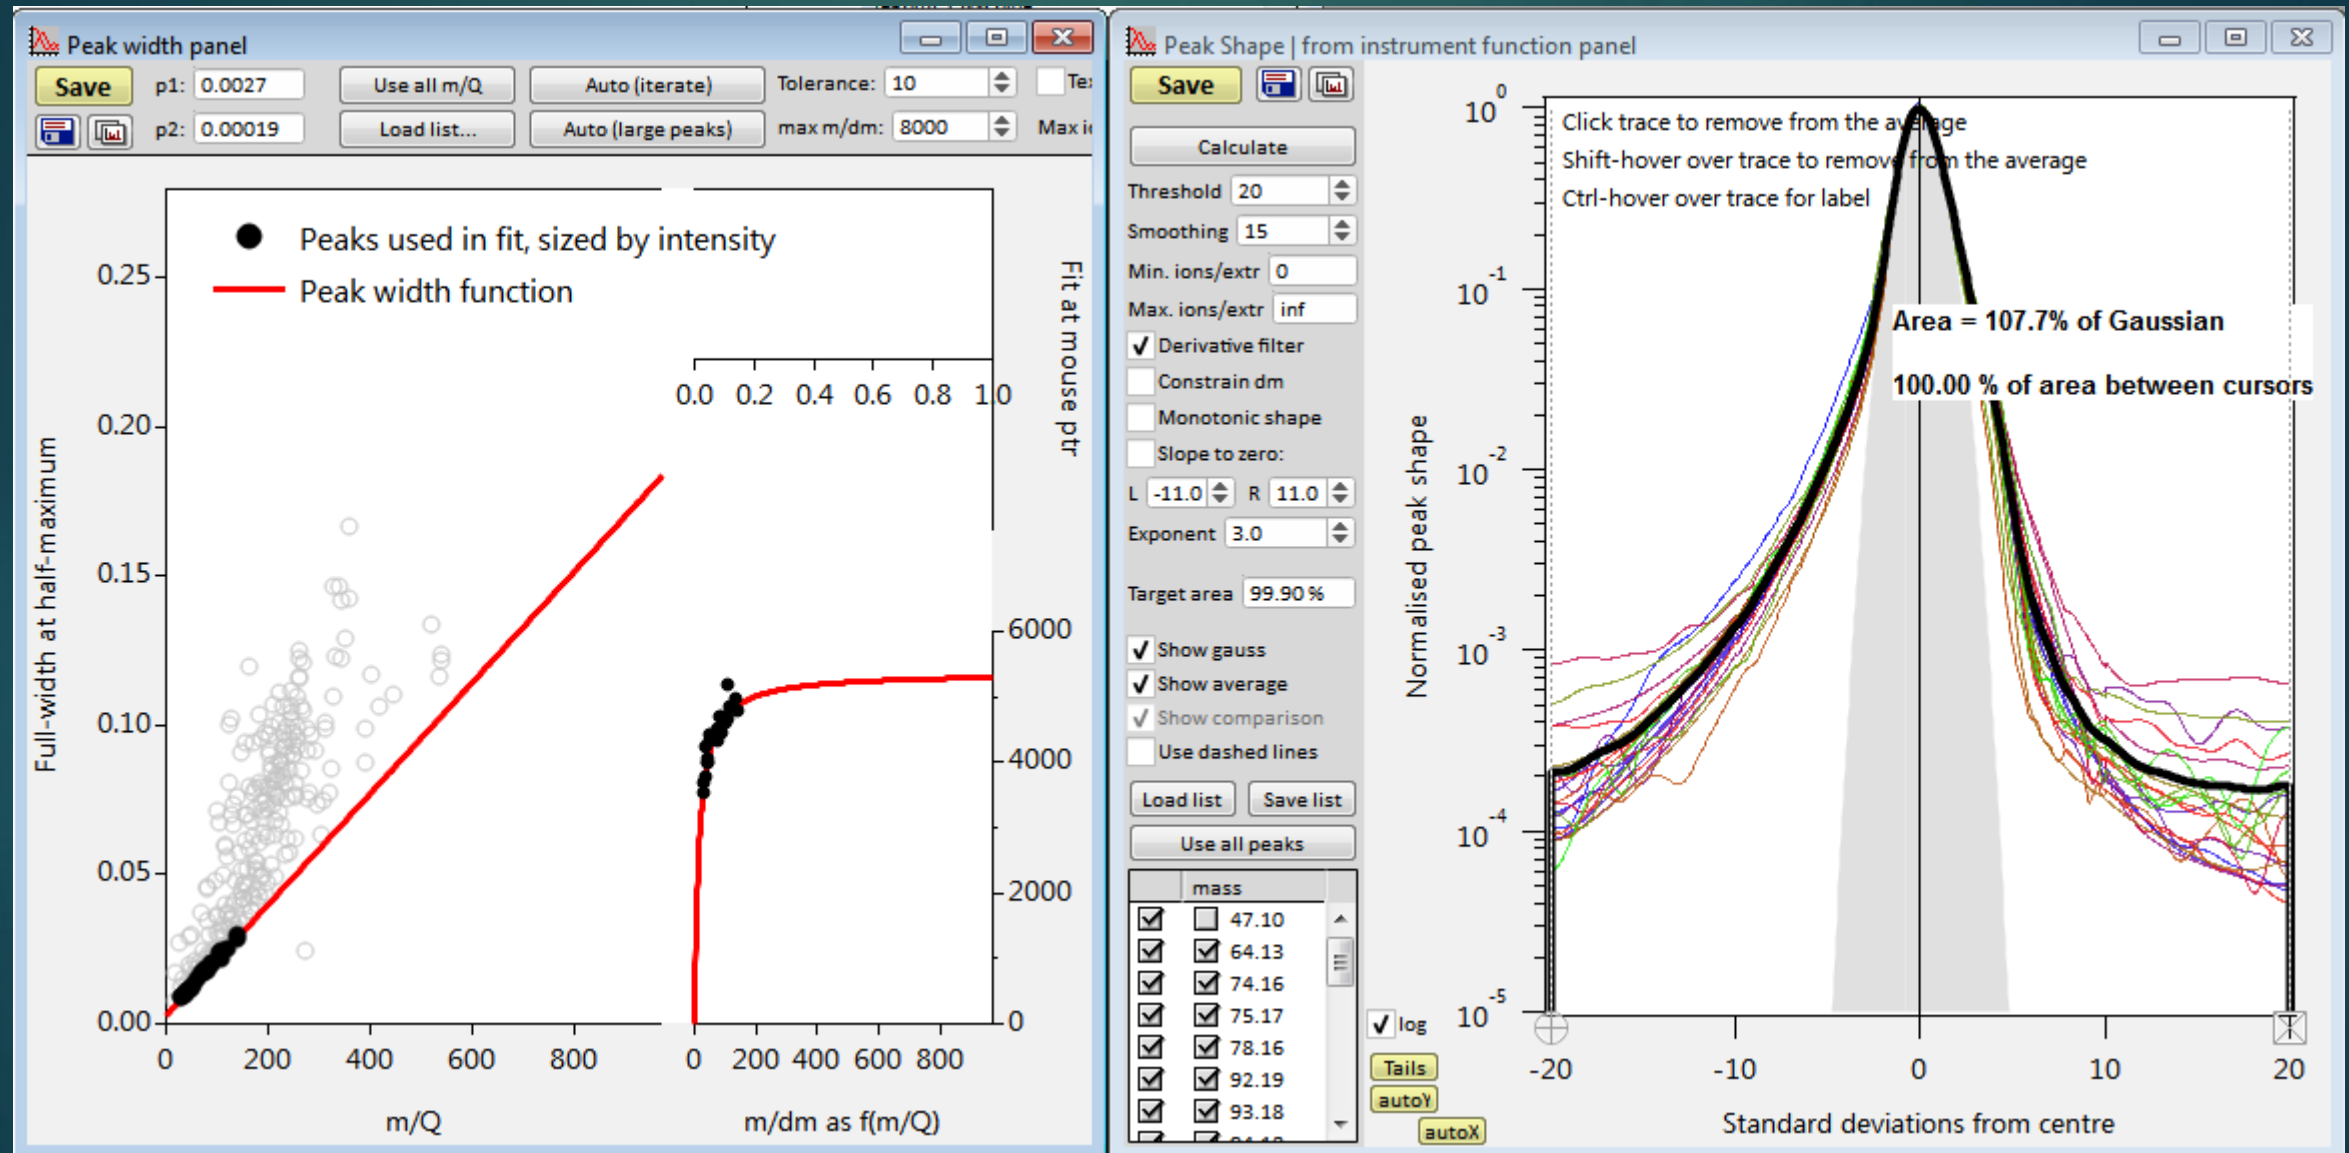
Peak width panel

Save p1: 0.0027 Use all m/Q Auto (iterate) Tolerance: 10 Te
p2: 0.00019 Load list... Auto (large peaks) max m/dm: 8000 Max i

Peaks used in fit, sized by intensity
Peak width function

Full-width at half-maximum
0.25
0.20
0.15
0.10
0.05
0.00
0 200 400 600 800
m/Q

0.0 0.2 0.4 0.6 0.8 1.0
Fit at mouse ptr
6000
4000
2000
0
0 200 400 600 800
m/dm as f(m/Q)

Peak Shape | from instrument function panel

Save
Calculate
Threshold 20
Smoothing 15
Min. ions/extr 0
Max. ions/extr inf
✓ Derivative filter
Constrain dm
Monotonic shape
Slope to zero:
L -11.0 R 11.0
Exponent 3.0
Target area 99.90 %
✓ Show gauss
✓ Show average
✓ Show comparison
Use dashed lines
Load list Save list
Use all peaks

| | mass |
|---|---|
| ☑ | ☐ 47.10 |
| ☑ | ☑ 64.13 |
| ☑ | ☑ 74.16 |
| ☑ | ☑ 75.17 |
| ☑ | ☑ 78.16 |
| ☑ | ☑ 92.19 |
| ☑ | ☑ 93.18 |

✓ log
Tails
autoY
autoX

Click trace to remove from the average
Shift-hover over trace to remove from the average
Ctrl-hover over trace for label

Area = 107.7% of Gaussian
100.00 % of area between cursors

Normalised peak shape
$10^{0}$
$10^{-1}$
$10^{-2}$
$10^{-3}$
$10^{-4}$
$10^{-5}$
-20 -10 0 10 20
Standard deviations from centre